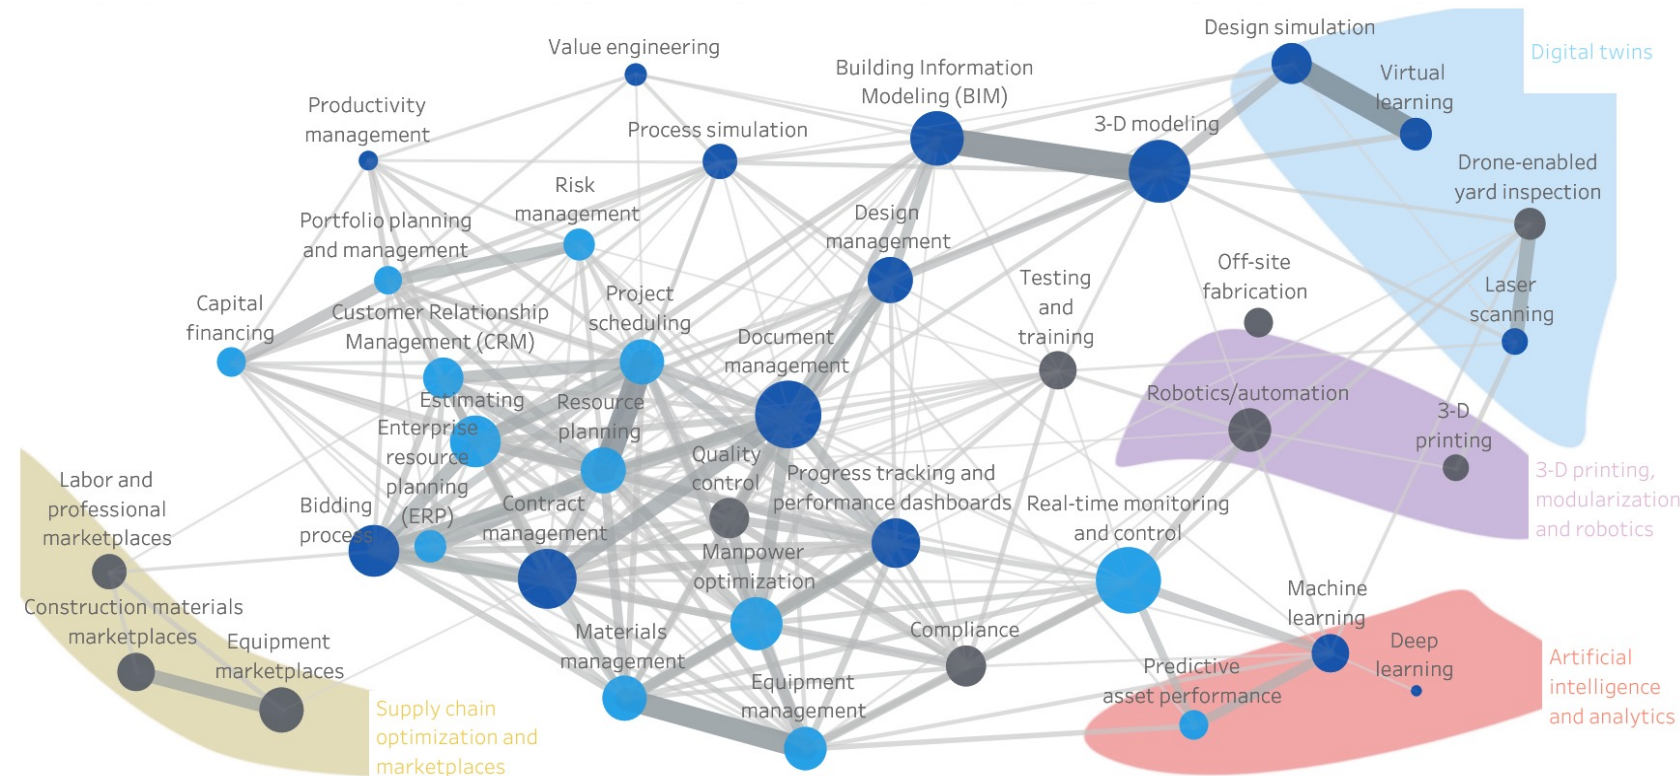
Value engineering

Building Information Modeling (BIM)

Design simulation

Digital twins

Virtual learning

Productivity management

Process simulation

3-D modeling

Drone-enabled yard inspection

Risk management

Portfolio planning and management

Design management

Testing and training

Off-site fabrication

Laser scanning

Capital financing

Customer Relationship Management (CRM)

Project scheduling

Document management

Estimating

Resource planning

Robotics/automation

3-D printing

Enterprise resource planning (ERP)

Quality control

Progress tracking and performance dashboards

Real-time monitoring and control

3-D printing, modularization and robotics

Labor and professional marketplaces

Bidding process

Contract management

Manpower optimization

Machine learning

Construction materials marketplaces

Equipment marketplaces

Materials management

Compliance

Deep learning

Artificial intelligence and analytics

Predictive asset performance

Equipment management

Supply chain optimization and marketplaces